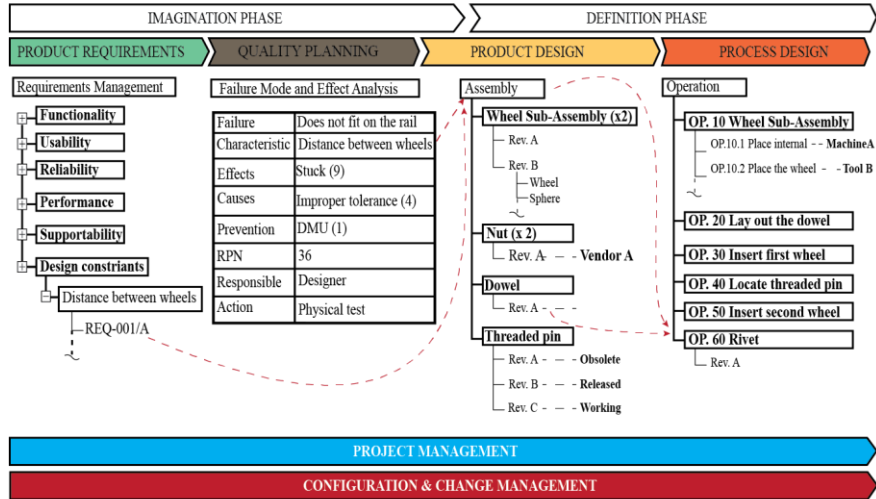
IMAGINATION PHASE

DEFINITION PHASE

PRODUCT REQUIREMENTS

QUALITY PLANNING

PRODUCT DESIGN

PROCESS DESIGN

Requirements Management

Functionality

Usability

Reliability

Performance

Supportability

Design constriants

Distance between wheels

REQ-001/A

Failure Mode and Effect Analysis

| Failure | Does not fit on the rail |
|---|---|
| Characteristic | Distance between wheels |
| Effects | Stuck (9) |
| Causes | Improper tolerance (4) |
| Prevention | DMU (1) |
| RPN | 36 |
| Responsible | Designer |
| Action | Physical test |

Assembly

Wheel Sub-Assembly (x2)

Rev. A

Rev. B

Wheel

Sphere

Nut (x 2)

Rev. A - - - Vendor A

Dowel

Rev. A - - -

Threaded pin

Rev. A - - - Obsolete

Rev. B - - - Released

Rev. C - - - Working

Operation

OP. 10 Wheel Sub-Assembly

OP.10.1 Place internal - - MachineA

OP.10.2 Place the wheel - - Tool B

OP. 20 Lay out the dowel

OP. 30 Insert first wheel

OP. 40 Locate threaded pin

OP. 50 Insert second wheel

OP. 60 Rivet

Rev. A

PROJECT MANAGEMENT

CONFIGURATION & CHANGE MANAGEMENT